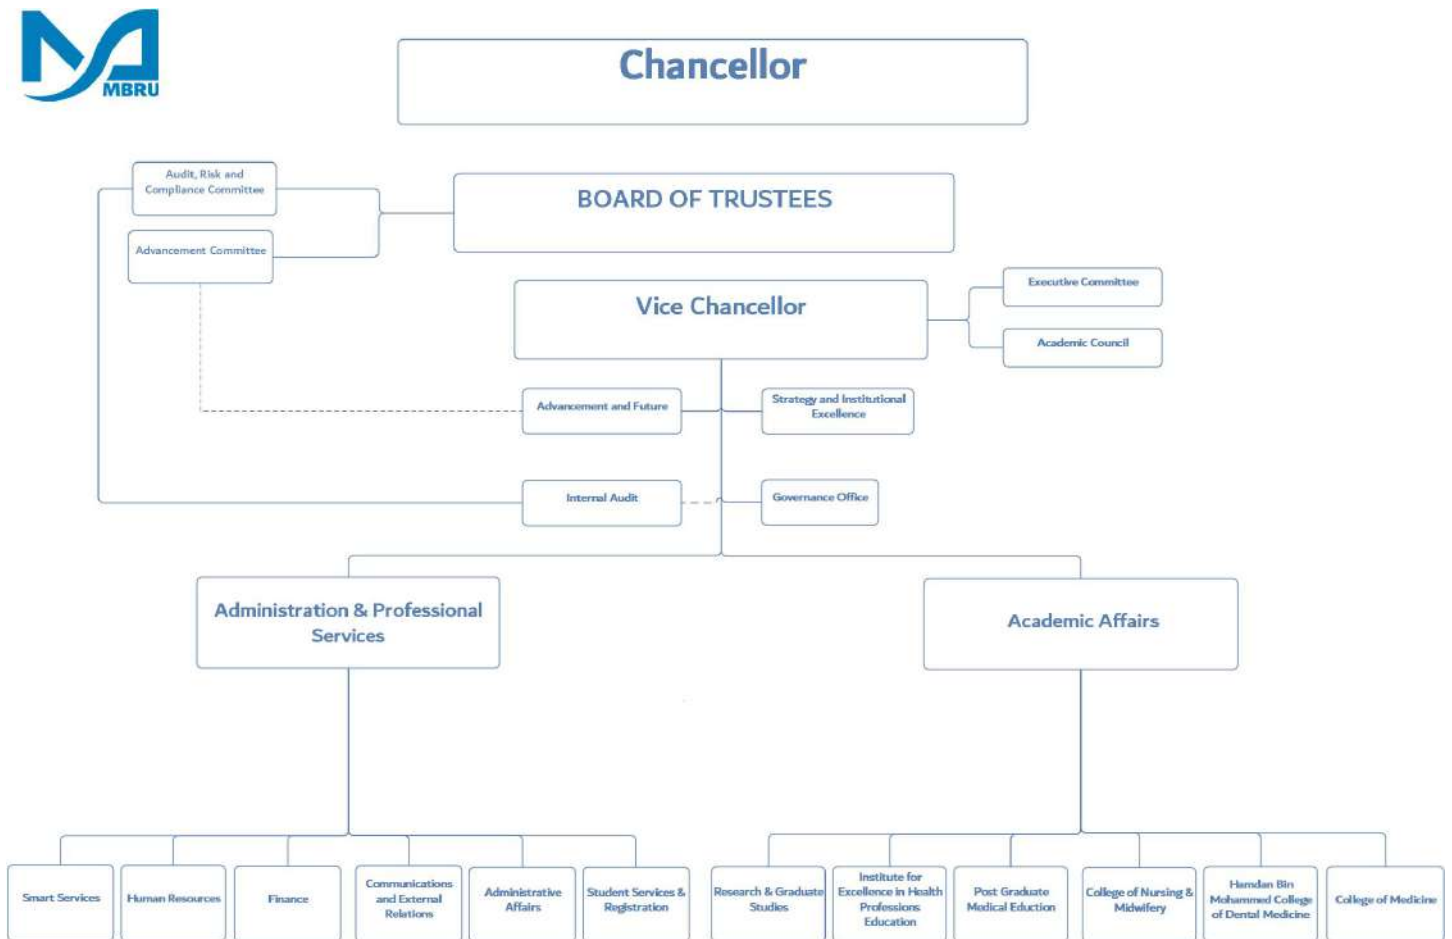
MBRU

Chancellor

Audit, Risk and Compliance Committee

Advancement Committee

BOARD OF TRUSTEES

Vice Chancellor

Executive Committee

Academic Council

Advancement and Future

Strategy and Institutional Excellence

Internal Audit

Governance Office

Administration & Professional Services

Academic Affairs

Smart Services

Human Resources

Finance

Communications and External Relations

Administrative Affairs

Student Services & Registration

Research & Graduate Studies

Institute for Excellence in Health Professions Education

Post Graduate Medical Eduction

College of Nursing & Midwifery

Hamdan Bin Mohammed College of Dental Medicine

College of Medicine